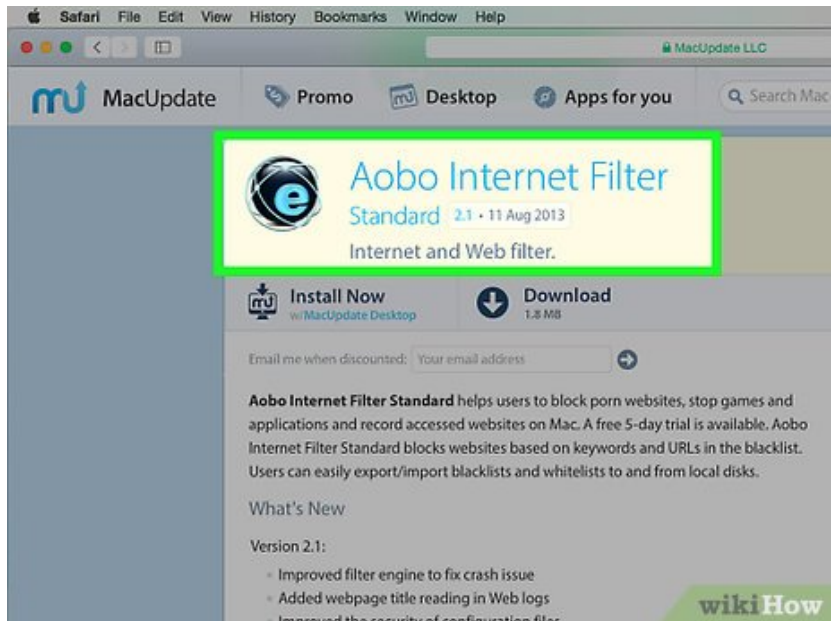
Safari File Edit View History Bookmarks Window Help

MacUpdate LLC

MacUpdate Promo Desktop Apps for you Search Mac

Aobo Internet Filter
Standard 2.1 • 11 Aug 2013
Internet and Web filter.

Install Now
w/MacUpdate Desktop

Download
1.8 MB

Email me when discounted: Your email address

**Aobo Internet Filter Standard** helps users to block porn websites, stop games and applications and record accessed websites on Mac. A free 5-day trial is available. Aobo Internet Filter Standard blocks websites based on keywords and URLs in the blacklist. Users can easily export/import blacklists and whitelists to and from local disks.

What's New

Version 2.1:

- Improved filter engine to fix crash issue
- Added webpage title reading in Web logs
- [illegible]

wikiHow